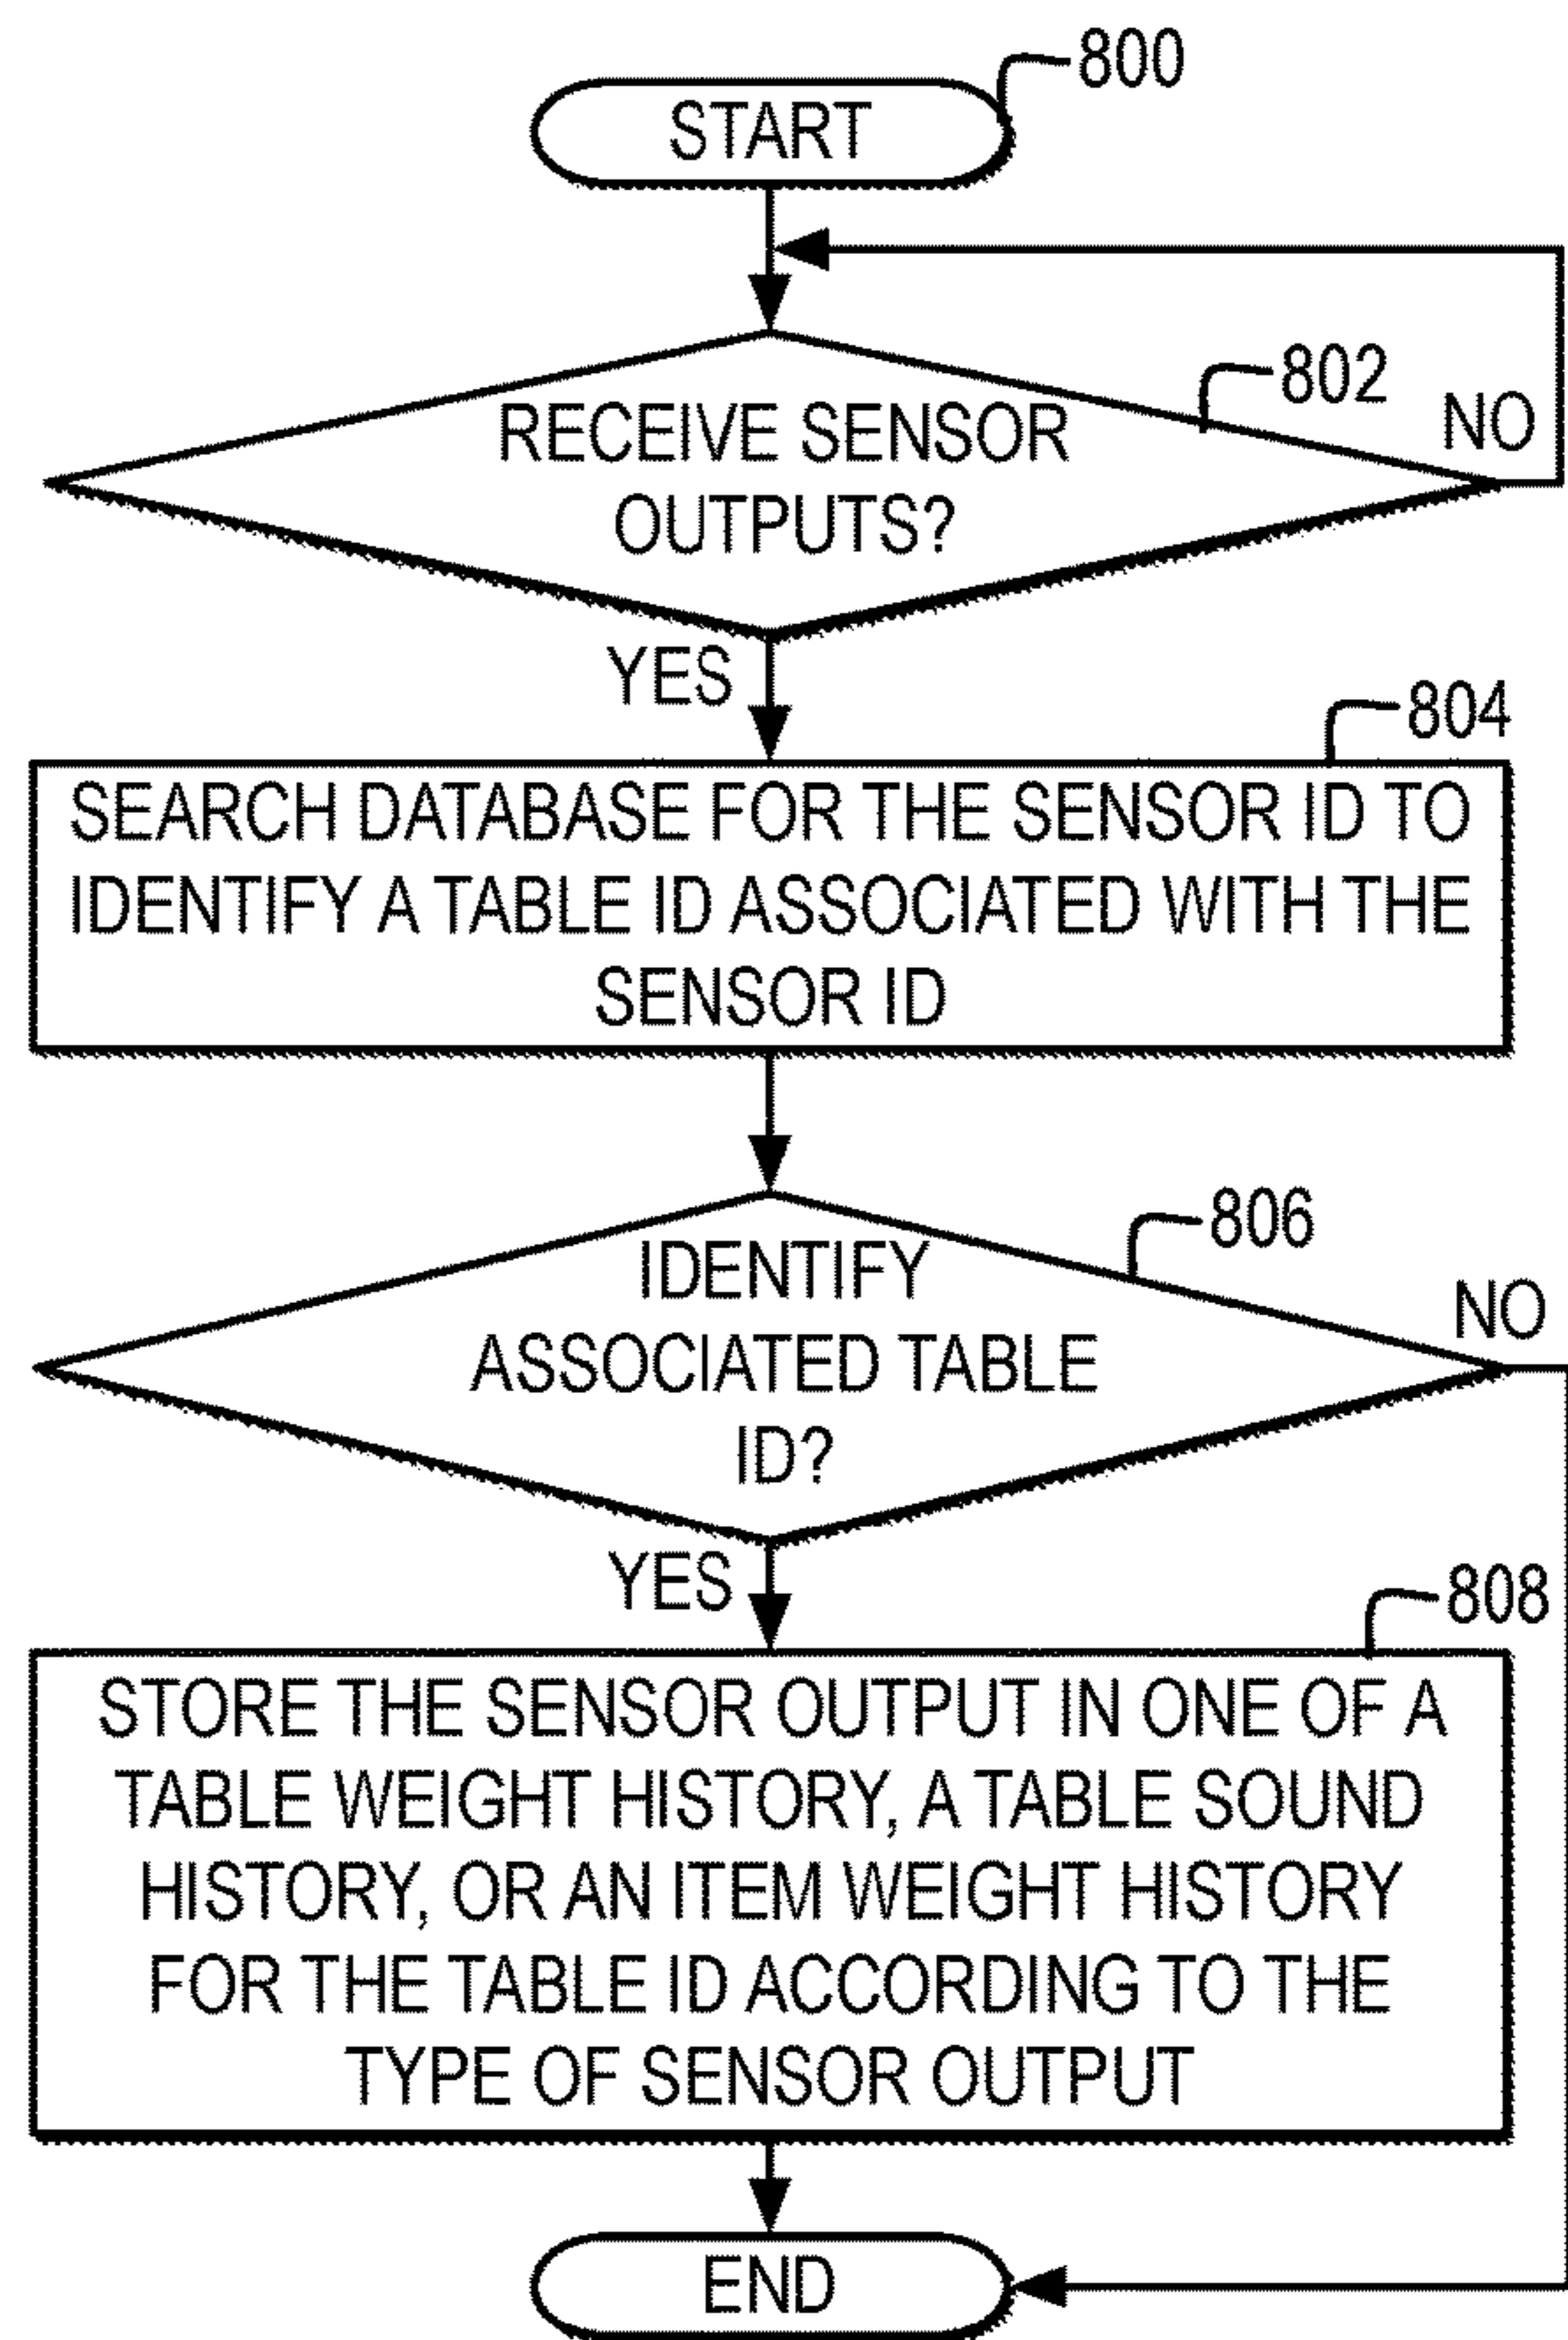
800
START

802
RECEIVE SENSOR OUTPUTS?
NO
YES

804
SEARCH DATABASE FOR THE SENSOR ID TO IDENTIFY A TABLE ID ASSOCIATED WITH THE SENSOR ID

806
IDENTIFY ASSOCIATED TABLE ID?
NO
YES

808
STORE THE SENSOR OUTPUT IN ONE OF A TABLE WEIGHT HISTORY, A TABLE SOUND HISTORY, OR AN ITEM WEIGHT HISTORY FOR THE TABLE ID ACCORDING TO THE TYPE OF SENSOR OUTPUT

END